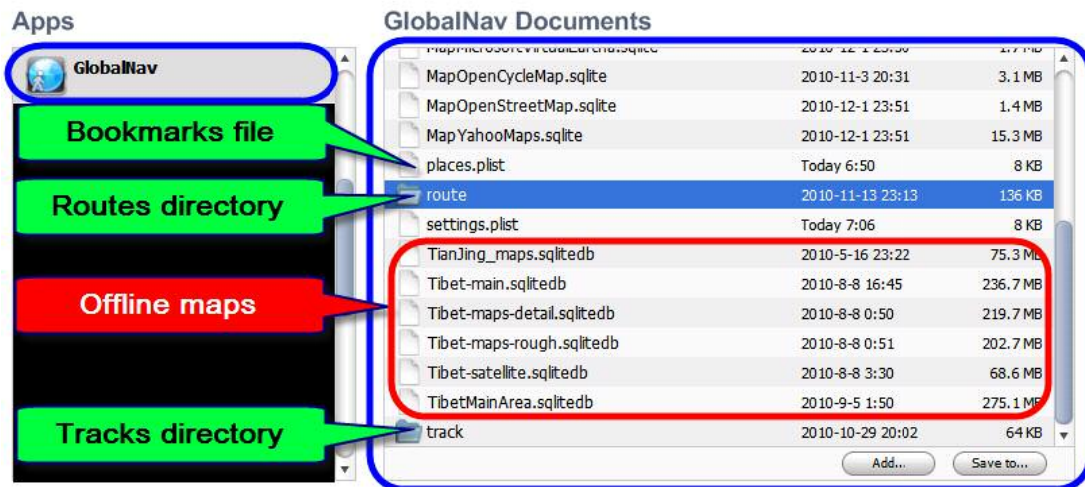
Apps

GlobalNav

Bookmarks file

Routes directory

Offline maps

Tracks directory

GlobalNav Documents

| | | |
|---|---|---|
| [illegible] | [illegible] | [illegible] |
| MapOpenCycleMap.sqlite | 2010-11-3 20:31 | 3.1 MB |
| MapOpenStreetMap.sqlite | 2010-12-1 23:51 | 1.4 MB |
| MapYahooMaps.sqlite | 2010-12-1 23:51 | 15.3 MB |
| places.plist | Today 6:50 | 8 KB |
| route | 2010-11-13 23:13 | 136 KB |
| settings.plist | Today 7:06 | 8 KB |
| TianJing_maps.sqlitedb | 2010-5-16 23:22 | 75.3 MB |
| Tibet-main.sqlitedb | 2010-8-8 16:45 | 236.7 MB |
| Tibet-maps-detail.sqlitedb | 2010-8-8 0:50 | 219.7 MB |
| Tibet-maps-rough.sqlitedb | 2010-8-8 0:51 | 202.7 MB |
| Tibet-satellite.sqlitedb | 2010-8-8 3:30 | 68.6 MB |
| TibetMainArea.sqlitedb | 2010-9-5 1:50 | 275.1 MB |
| track | 2010-10-29 20:02 | 64 KB |

Add... Save to...